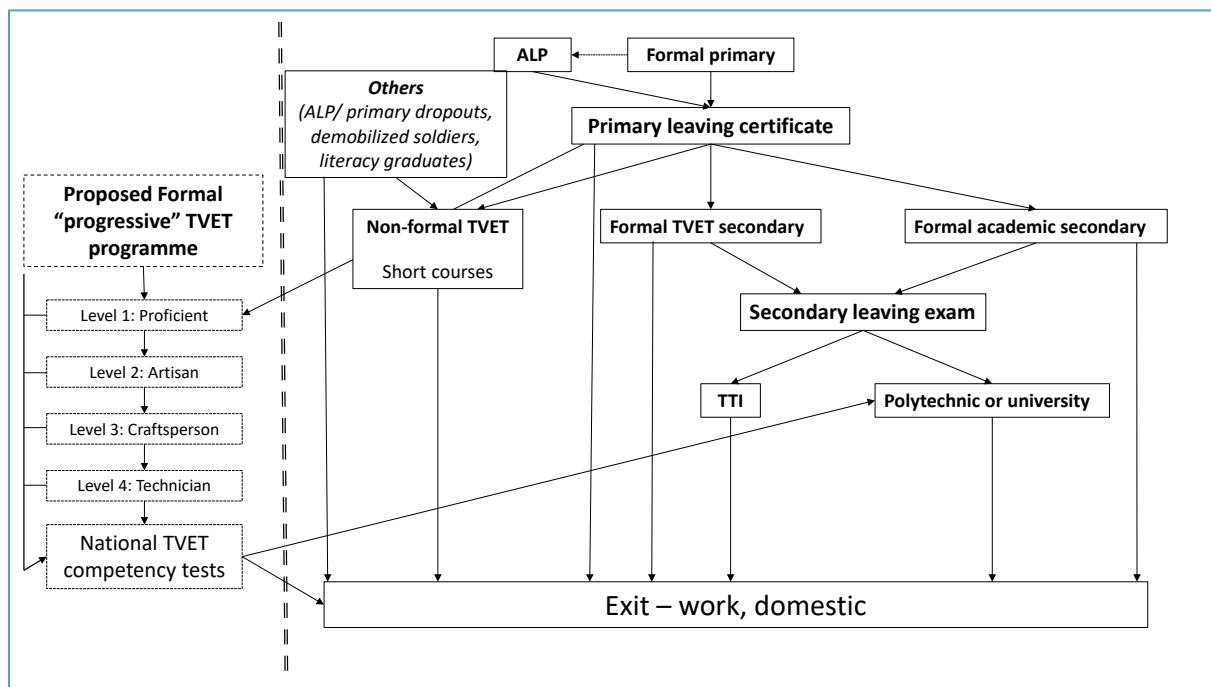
ALP

Formal primary

*Others*
*(ALP/ primary dropouts, demobilized soldiers, literacy graduates)*

Primary leaving certificate

Proposed Formal "progressive" TVET programme

Non-formal TVET

Short courses

Formal TVET secondary

Formal academic secondary

Level 1: Proficient

Secondary leaving exam

Level 2: Artisan

TTI

Polytechnic or university

Level 3: Craftsperson

Level 4: Technician

National TVET competency tests

Exit – work, domestic